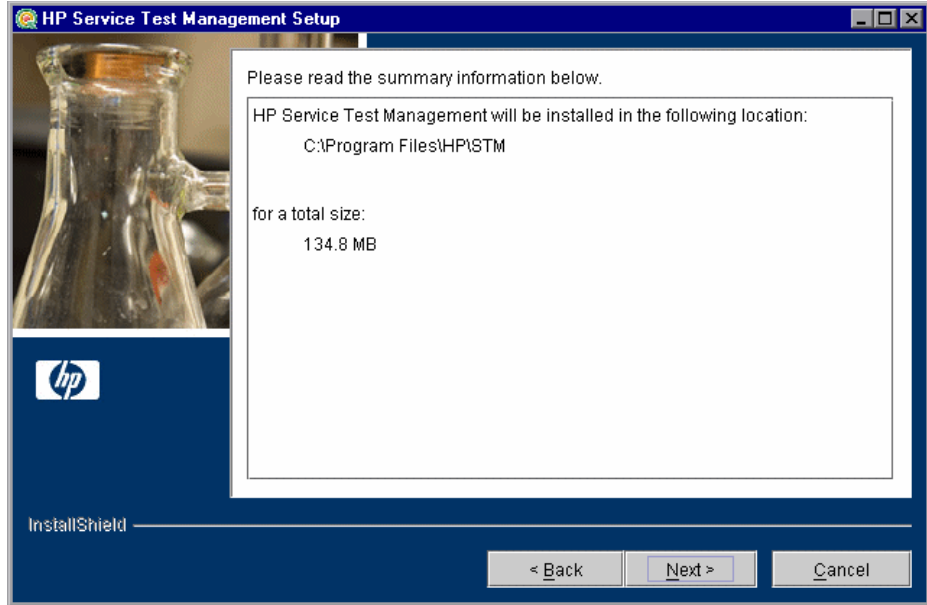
HP Service Test Management Setup

Please read the summary information below.

HP Service Test Management will be installed in the following location:

C:\Program Files\HP\STM

for a total size:

134.8 MB

hp

InstallShield

< Back

Next >

Cancel